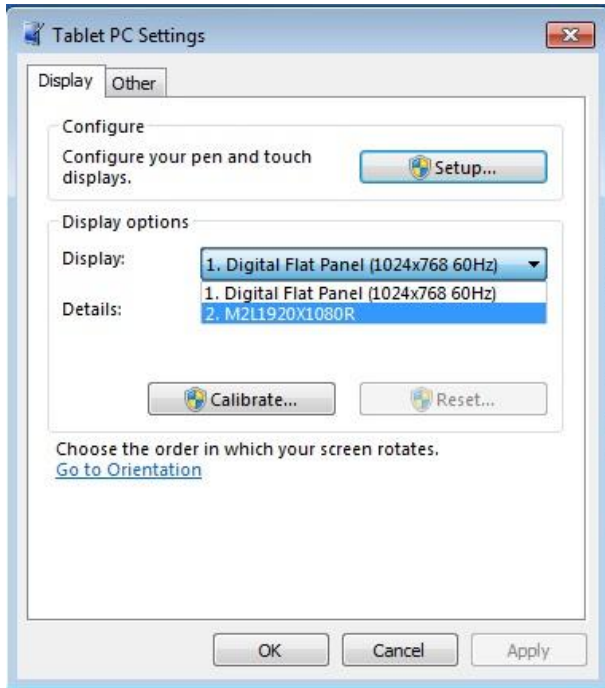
Tablet PC Settings

Display
Other

Configure

Configure your pen and touch displays.

Setup...

Display options

Display:

1. Digital Flat Panel (1024x768 60Hz)

1. Digital Flat Panel (1024x768 60Hz)

2. M2L1920X1080R

Details:

Calibrate...

Reset...

Choose the order in which your screen rotates.

Go to Orientation

OK

Cancel

Apply